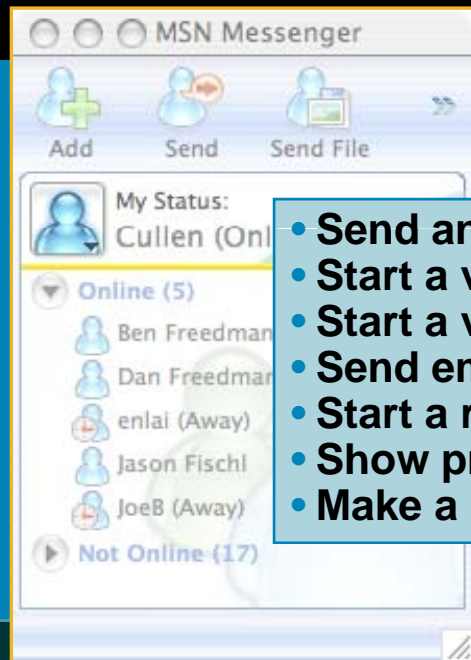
MSN Messenger

Add Send Send File

My Status:
Cullen (Onl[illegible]

Online (5)
Ben Freedman
Dan Freedmar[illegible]
enlai (Away)
Jason Fischl
JoeB (Away)
Not Online (17)

• Send ar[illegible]
• Start a v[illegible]
• Start a v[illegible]
• Send en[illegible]
• Start a r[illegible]
• Show pr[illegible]
• Make a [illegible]